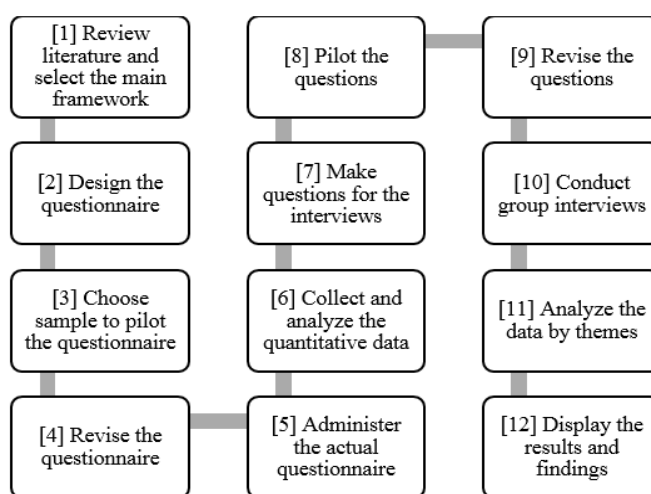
[1] Review literature and select the main framework

[2] Design the questionnaire

[3] Choose sample to pilot the questionnaire

[4] Revise the questionnaire

[5] Administer the actual questionnaire

[6] Collect and analyze the quantitative data

[7] Make questions for the interviews

[8] Pilot the questions

[9] Revise the questions

[10] Conduct group interviews

[11] Analyze the data by themes

[12] Display the results and findings